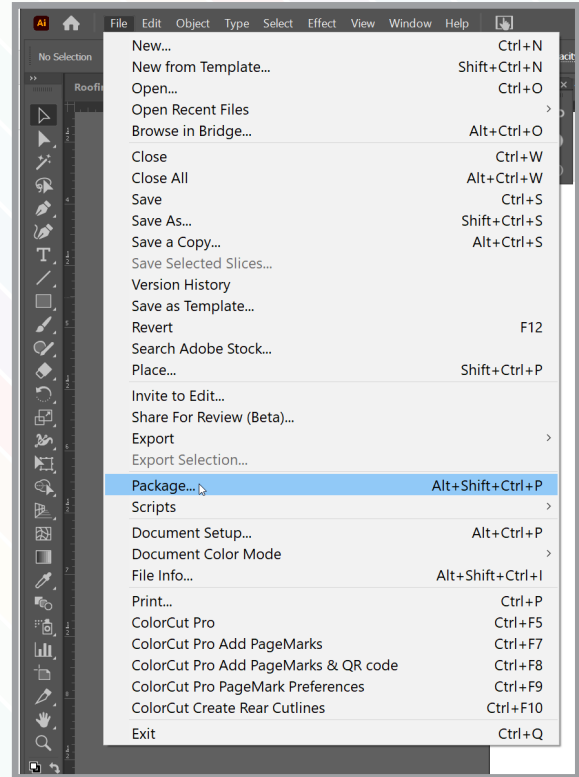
Ai File Edit Object Type Select Effect View Window Help

No Selection

Roofi

New... Ctrl+N
New from Template... Shift+Ctrl+N
Open... Ctrl+O
Open Recent Files
Browse in Bridge... Alt+Ctrl+O

Close Ctrl+W
Close All Alt+Ctrl+W
Save Ctrl+S
Save As... Shift+Ctrl+S
Save a Copy... Alt+Ctrl+S
Save Selected Slices...
Version History
Save as Template...
Revert F12
Search Adobe Stock...
Place... Shift+Ctrl+P

Invite to Edit...
Share For Review (Beta)...
Export
Export Selection...

Package... Alt+Shift+Ctrl+P
Scripts

Document Setup... Alt+Ctrl+P
Document Color Mode
File Info... Alt+Shift+Ctrl+I

Print... Ctrl+P
ColorCut Pro Ctrl+F5
ColorCut Pro Add PageMarks Ctrl+F7
ColorCut Pro Add PageMarks & QR code Ctrl+F8
ColorCut Pro PageMark Preferences Ctrl+F9
ColorCut Create Rear Cutlines Ctrl+F10

Exit Ctrl+Q